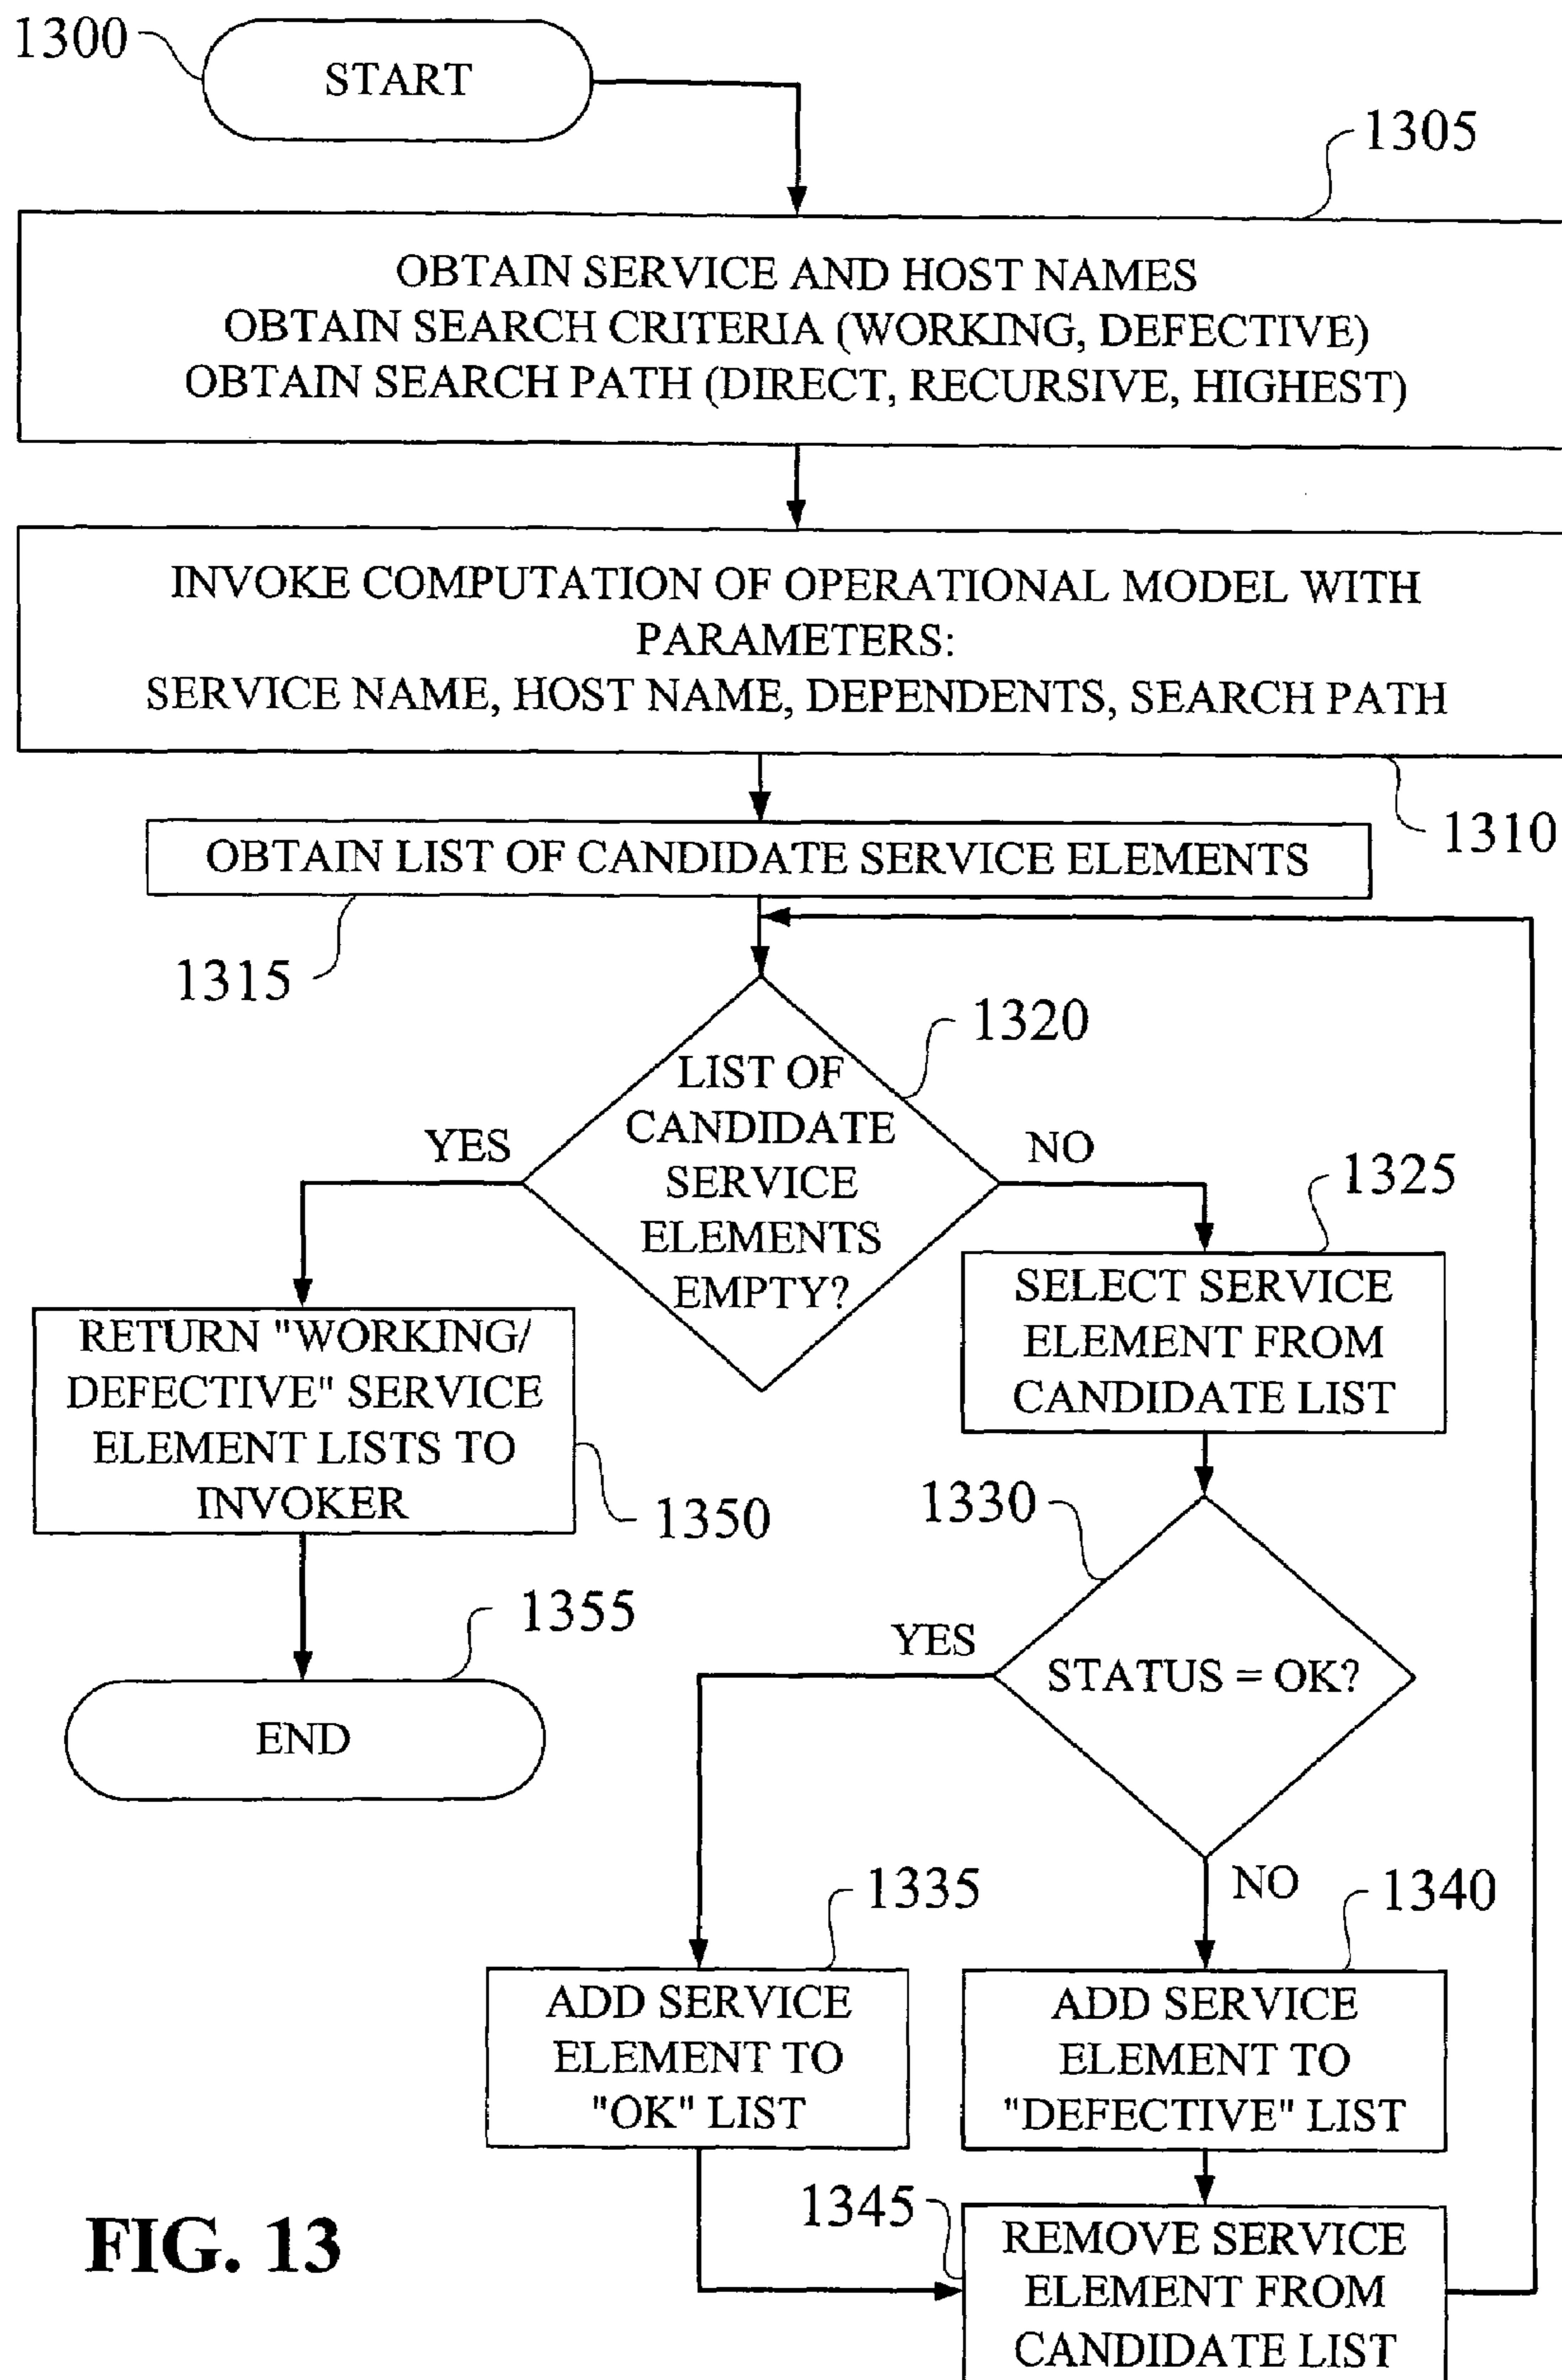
1300

START

1305

OBTAIN SERVICE AND HOST NAMES
OBTAIN SEARCH CRITERIA (WORKING, DEFECTIVE)
OBTAIN SEARCH PATH (DIRECT, RECURSIVE, HIGHEST)

INVOKE COMPUTATION OF OPERATIONAL MODEL WITH PARAMETERS:
SERVICE NAME, HOST NAME, DEPENDENTS, SEARCH PATH

1310

OBTAIN LIST OF CANDIDATE SERVICE ELEMENTS

1315

1320

LIST OF CANDIDATE SERVICE ELEMENTS EMPTY?

YES

NO

1325

SELECT SERVICE ELEMENT FROM CANDIDATE LIST

RETURN "WORKING/ DEFECTIVE" SERVICE ELEMENT LISTS TO INVOKER

1350

1330

1355

YES

STATUS = OK?

END

NO

1335

1340

ADD SERVICE ELEMENT TO "OK" LIST

ADD SERVICE ELEMENT TO "DEFECTIVE" LIST

1345

FIG. 13

REMOVE SERVICE ELEMENT FROM CANDIDATE LIST